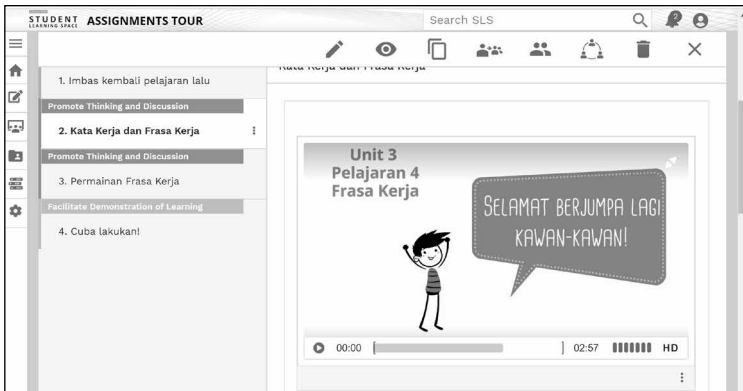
STUDENT LEARNING SPACE ASSIGNMENTS TOUR

Search SLS

Kata Kerja dan Frasa Kerja

1. Imbas kembali pelajaran lalu

Promote Thinking and Discussion

2. Kata Kerja dan Frasa Kerja

Promote Thinking and Discussion

3. Permainan Frasa Kerja

Facilitate Demonstration of Learning

4. Cuba lakukan!

Unit 3
Pelajaran 4
Frasa Kerja

SELAMAT BERJUMPA LAGI KAWAN-KAWAN!

00:00

02:57

HD